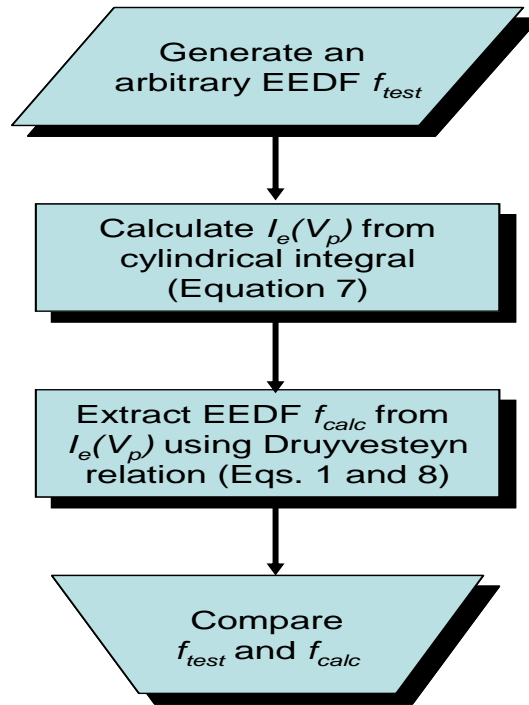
Generate an arbitrary EEDF $f_{test}$

Calculate $I_e(V_p)$ from cylindrical integral (Equation 7)

Extract EEDF $f_{calc}$ from $I_e(V_p)$ using Druyvesteyn relation (Eqs. 1 and 8)

Compare $f_{test}$ and $f_{calc}$